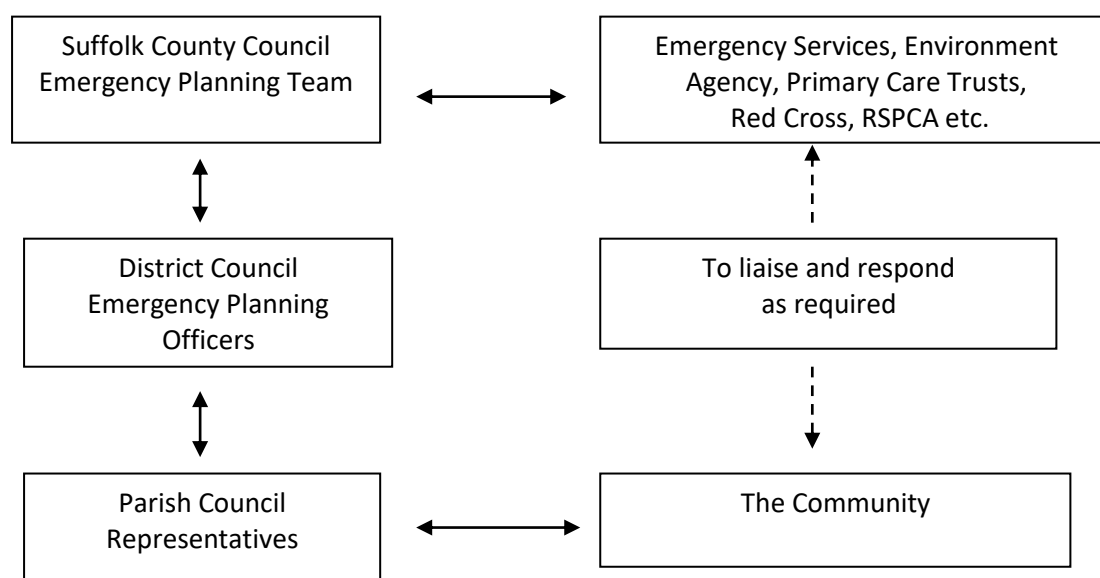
Suffolk County Council Emergency Planning Team

Emergency Services, Environment Agency, Primary Care Trusts, Red Cross, RSPCA etc.

District Council Emergency Planning Officers

To liaise and respond as required

Parish Council Representatives

The Community